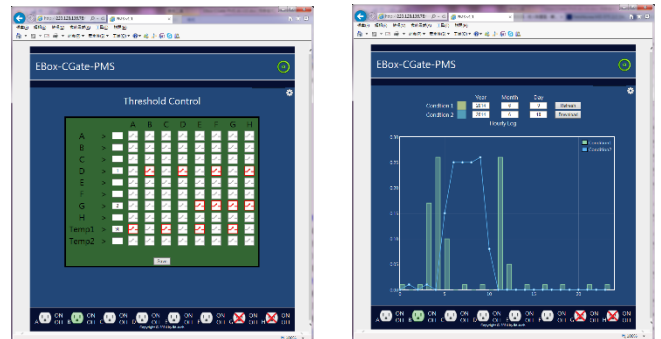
EBox-CGate-PMS

Threshold Control

| | | | A | B | C | D | E | F | G | H |
|---|---|---|---|---|---|---|---|---|---|---|
| A | > | | | | | | | | | |
| B | > | | | | | | | | | |
| C | > | | | | | | | | | |
| D | > | | | | | | | | | |
| E | > | | | | | | | | | |
| F | > | | | | | | | | | |
| G | > | | | | | | | | | |
| H | > | | | | | | | | | |
| Temp1 | > | | | | | | | | | |
| Temp2 | > | | | | | | | | | |

Save

A ON OFF B ON OFF C ON OFF D ON OFF E ON OFF F ON OFF G ON OFF H ON OFF

EBox-CGate-PMS

| | | Year | Month | Day | |
|---|---|---|---|---|---|
| Condition 1 | | 2014 | 4 | 7 | Refresh |
| Condition 2 | | 2014 | 4 | 10 | Previous |

Hourly Log

Condition1
Condition2

A ON OFF B ON OFF C ON OFF D ON OFF E ON OFF F ON OFF G ON OFF H ON OFF